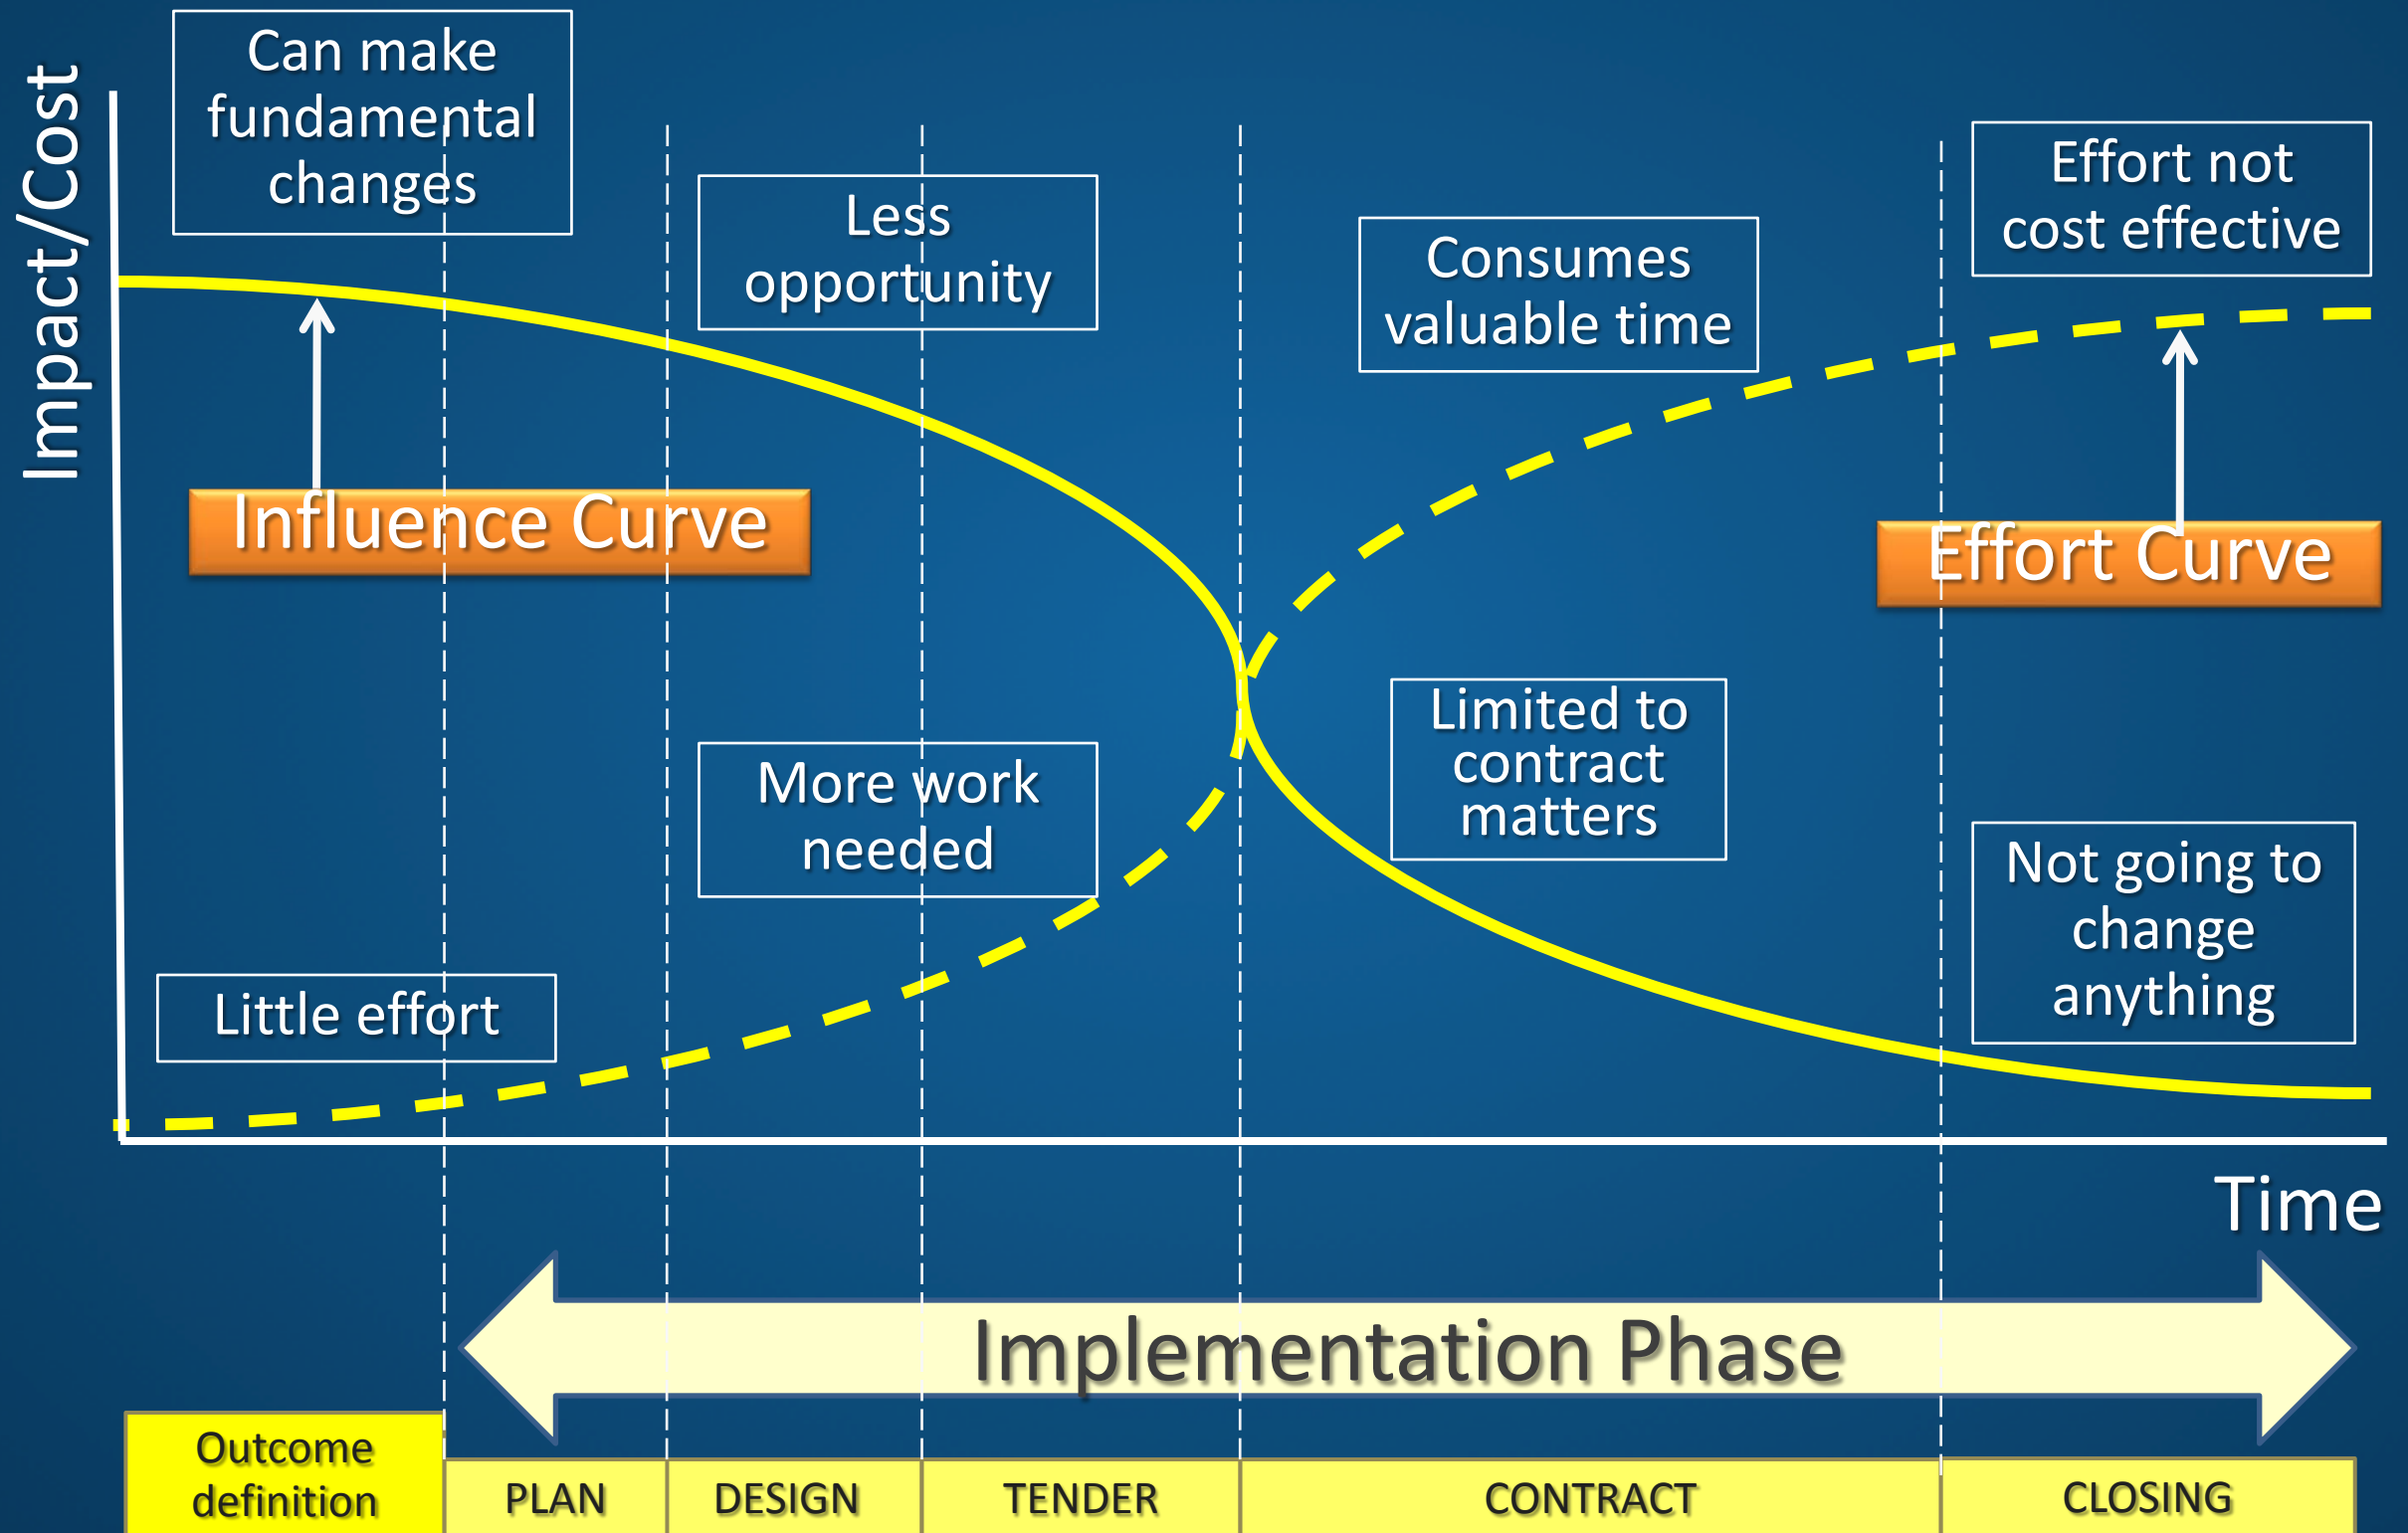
Impact/Cost

Can make fundamental changes

Less opportunity

Consumes valuable time

Effort not cost effective

Influence Curve

Effort Curve

Limited to contract matters

More work needed

Not going to change anything

Little effort

Time

Implementation Phase

Outcome definition

PLAN

DESIGN

TENDER

CONTRACT

CLOSING